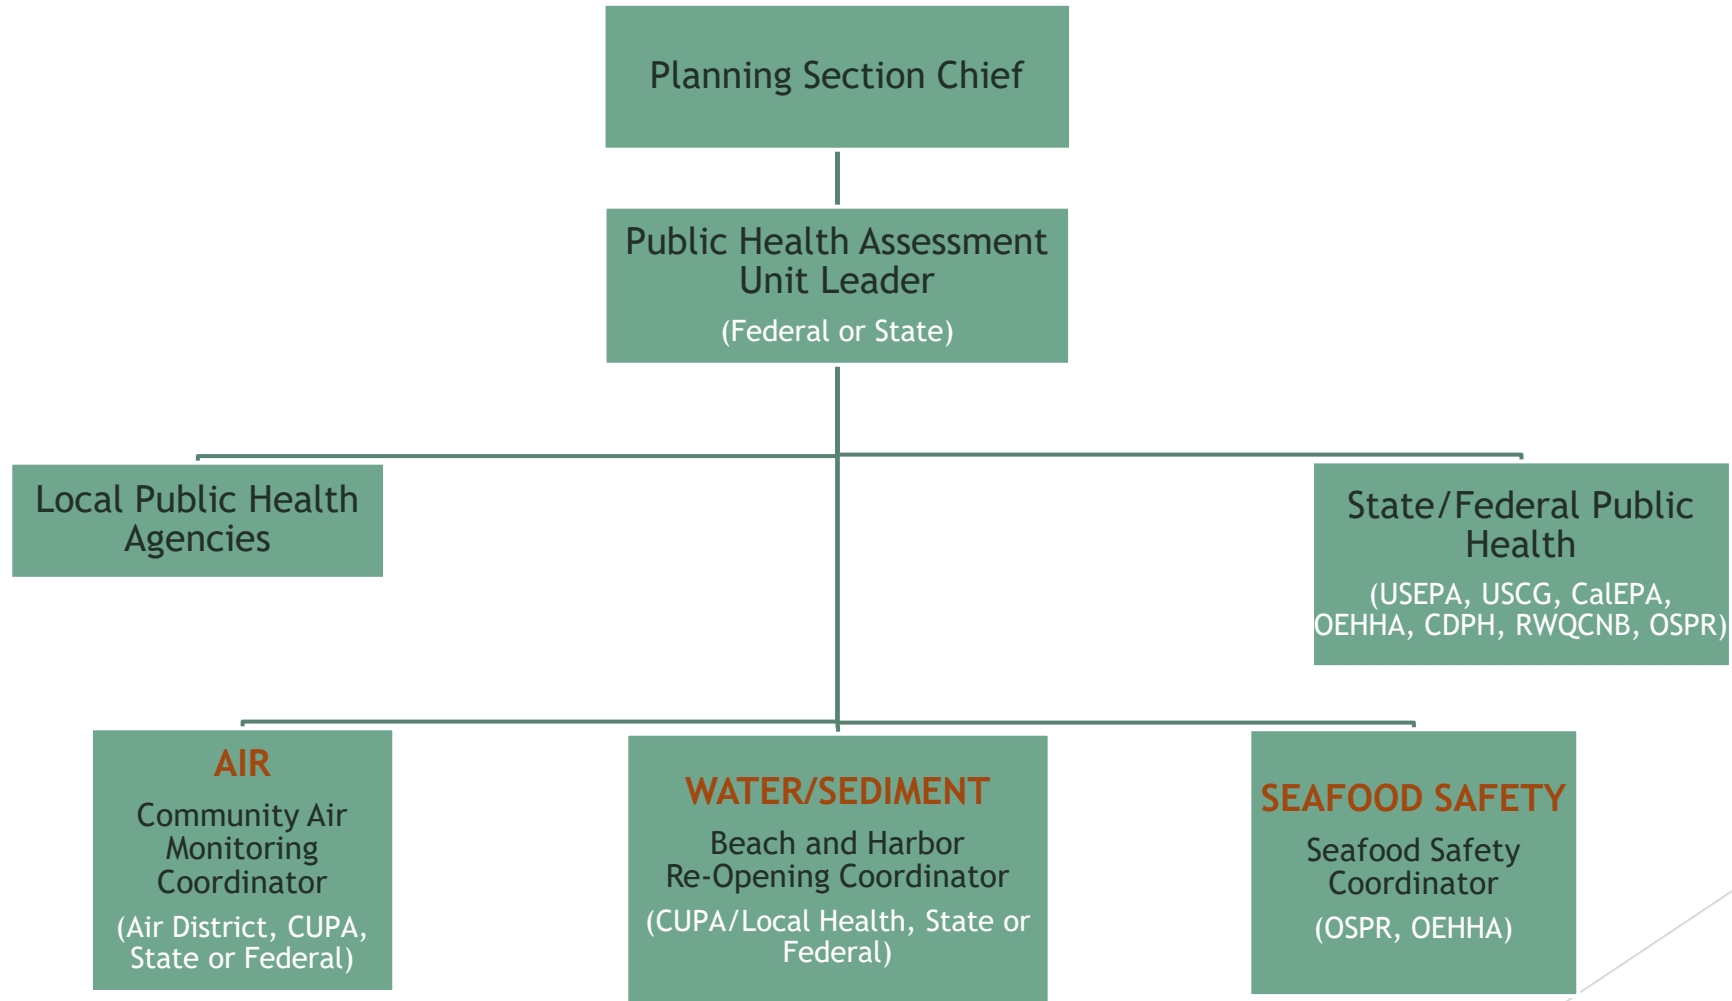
Planning Section Chief

Public Health Assessment Unit Leader

(Federal or State)

Local Public Health Agencies

State/Federal Public Health

(USEPA, USCG, CalEPA, OEHHA, CDPH, RWQCNB, OSPR)

AIR

Community Air Monitoring Coordinator

(Air District, CUPA, State or Federal)

WATER/SEDIMENT

Beach and Harbor Re-Opening Coordinator

(CUPA/Local Health, State or Federal)

SEAFOOD SAFETY

Seafood Safety Coordinator

(OSPR, OEHHA)